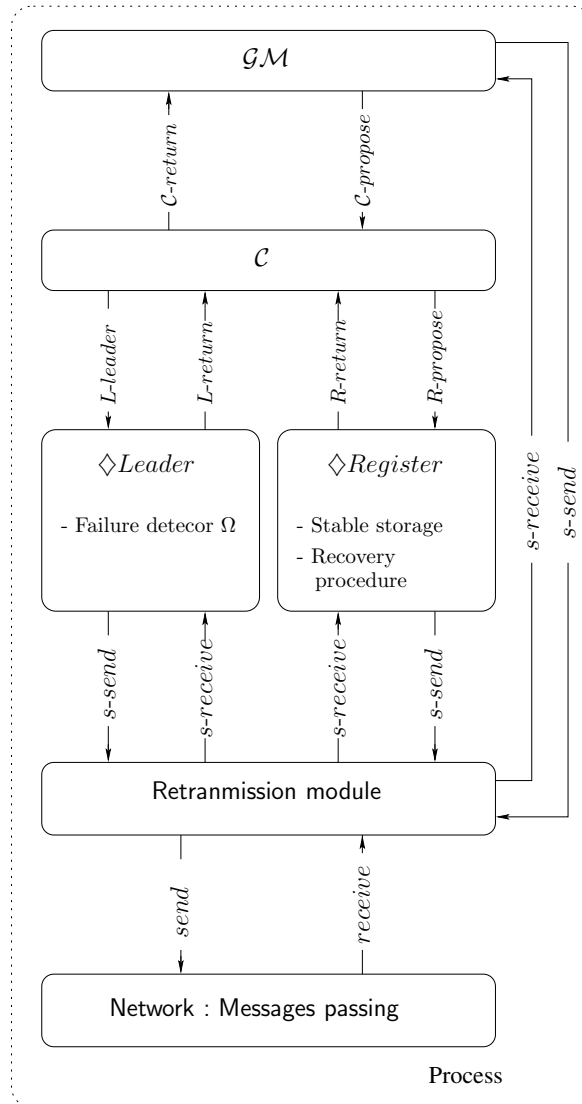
$\mathcal{GM}$

$\mathcal{C}$-return

$\mathcal{C}$-propose

$\mathcal{C}$

L-leader

L-return

R-return

R-propose

$\Diamond Leader$

- Failure detecor $\Omega$

$\Diamond Register$

- Stable storage
- Recovery procedure

s-receive

s-send

s-send

s-receive

s-receive

s-send

Retranmission module

send

receive

Network : Messages passing

Process